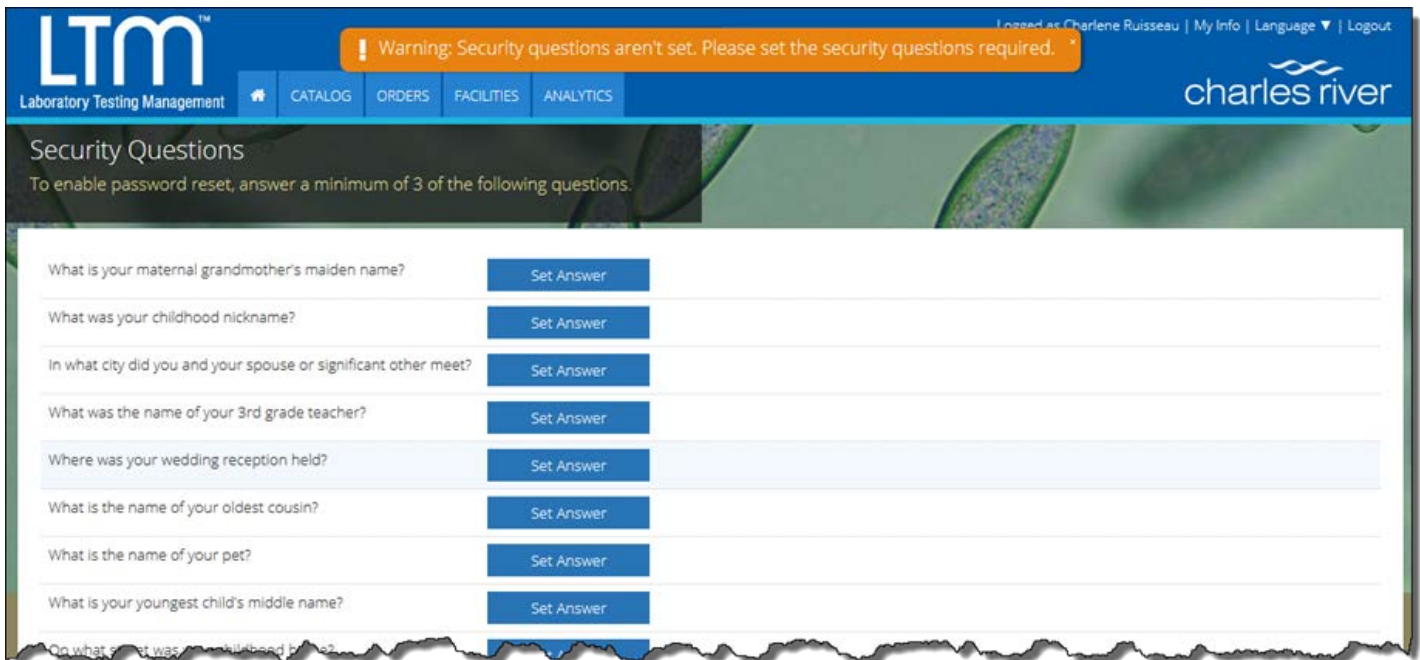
LTM™
Laboratory Testing Management

Logged as Charlene Ruisseau | My Info | Language ▼ | Logout

! Warning: Security questions aren't set. Please set the security questions required. ˣ

CATALOG ORDERS FACILITIES ANALYTICS

charles river

Security Questions
To enable password reset, answer a minimum of 3 of the following questions.

What is your maternal grandmother's maiden name? Set Answer
What was your childhood nickname? Set Answer
In what city did you and your spouse or significant other meet? Set Answer
What was the name of your 3rd grade teacher? Set Answer
Where was your wedding reception held? Set Answer
What is the name of your oldest cousin? Set Answer
What is the name of your pet? Set Answer
What is your youngest child's middle name? Set Answer
On what st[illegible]t was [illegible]hildhood h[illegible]?